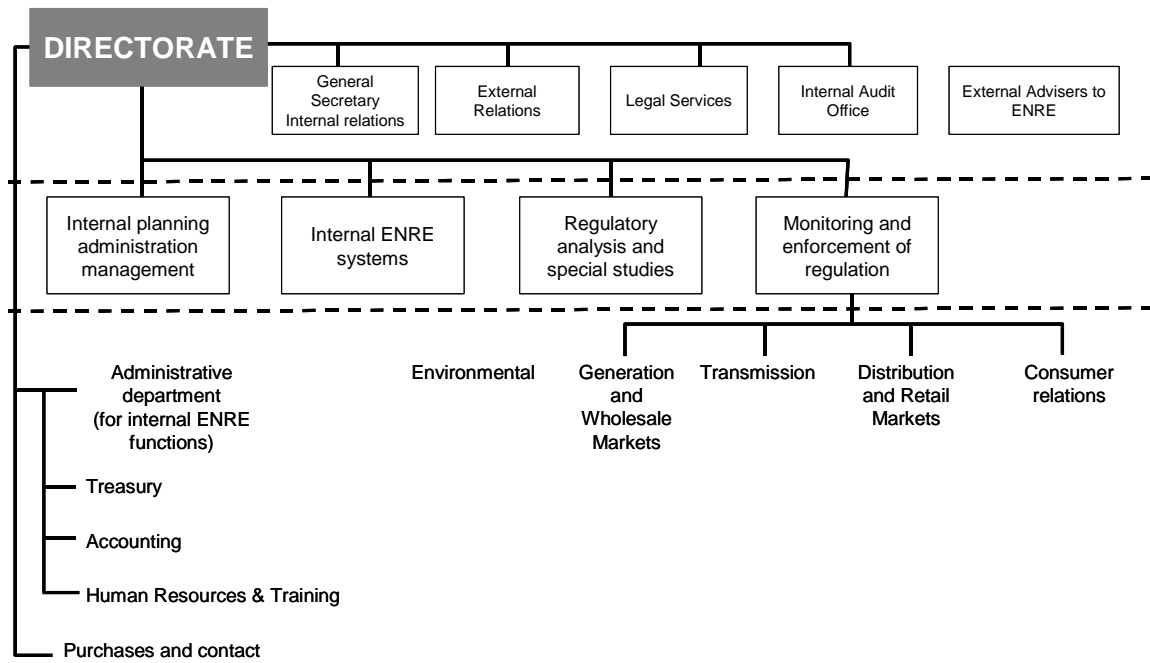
DIRECTORATE

General Secretary Internal relations

External Relations

Legal Services

Internal Audit Office

External Advisers to ENRE

Internal planning administration management

Internal ENRE systems

Regulatory analysis and special studies

Monitoring and enforcement of regulation

Administrative department (for internal ENRE functions)

Environmental

Generation and Wholesale Markets

Transmission

Distribution and Retail Markets

Consumer relations

Treasury

Accounting

Human Resources & Training

Purchases and contact